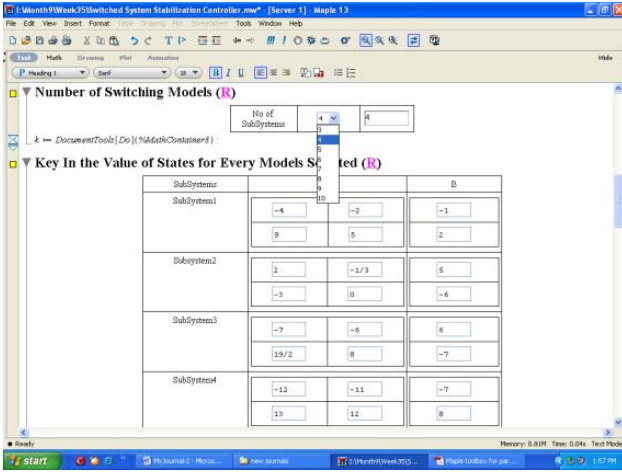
I:\Month9\Week35\Switched System Stabilization Controller.mw* - [Server 1] - Maple 13
File Edit View Insert Format Table Drawing Plot Spreadsheet Tools Window Help
Text Math Drawing Plot Animation
Hide
P Heading 1 Serif 18 B I U

Number of Switching Models (R)

| No of SubSystems | 4 | 4 |
|---|---|---|

3
4
5
6
7
8
9
10

$k := DocumentTools[Do](\%MathContainer8)$ :

Key In the Value of States for Every Models Se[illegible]ted (R)

| SubSystems | | | B |
|---|---|---|---|
| SubSystem1 | -4 | -2 | -1 |
| | 9 | 5 | 2 |
| Subsystem2 | 2 | -1/3 | 5 |
| | -3 | 0 | -6 |
| SubSystem3 | -7 | -6 | 6 |
| | 19/2 | 8 | -7 |
| SubSystem4 | -12 | -11 | -7 |
| | 13 | 12 | 8 |

Ready
Memory: 0.81M Time: 0.04s Text Mode
start
MyJournal-2 - Micros...
new journals
I:\Month9\Week35\S...
Maple toolbox for par...
1:57 PM